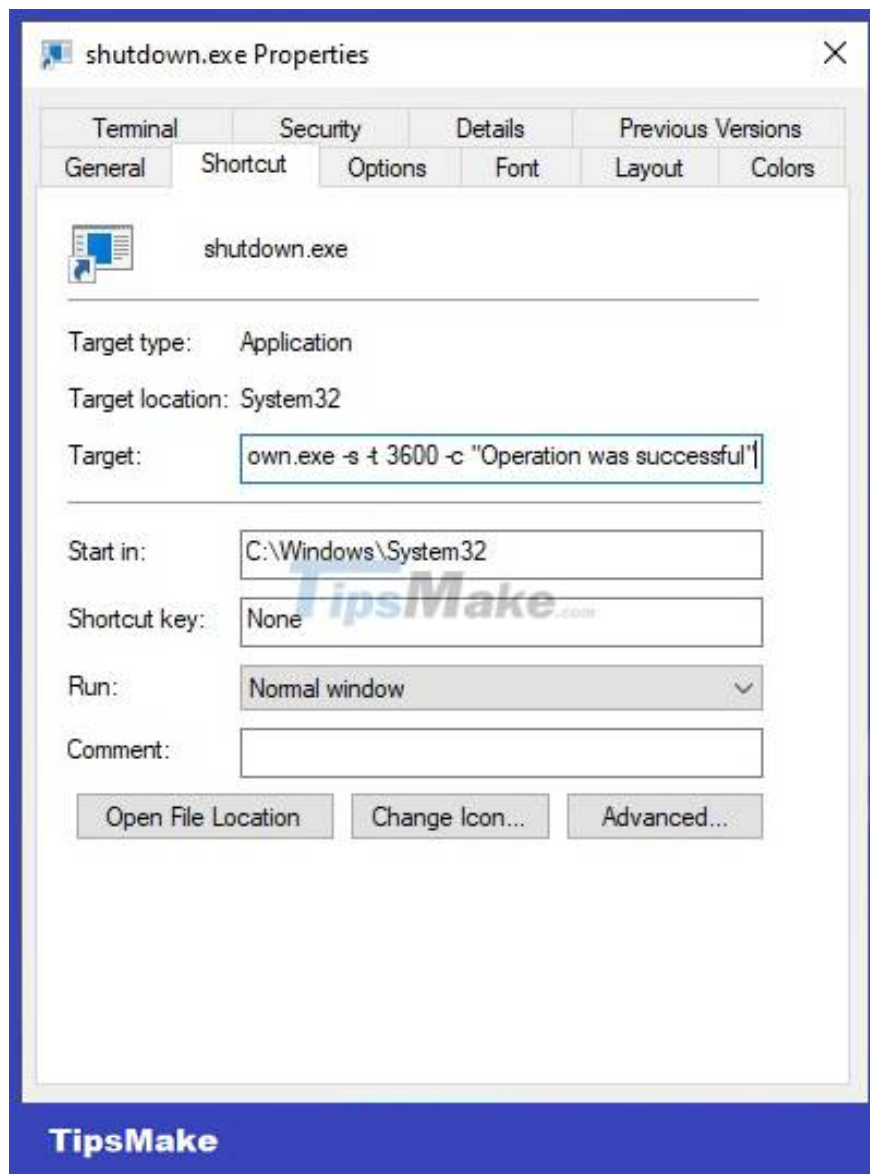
shutdown.exe Properties

×

Terminal | Security | Details | Previous Versions
General | Shortcut | Options | Font | Layout | Colors

shutdown.exe

Target type: Application

Target location: System32

Target: own.exe -s -t 3600 -c "Operation was successful"

Start in: C:\Windows\System32

Shortcut key: None

Run: Normal window

Comment:

Open File Location | Change Icon... | Advanced...

TipsMake.com

TipsMake